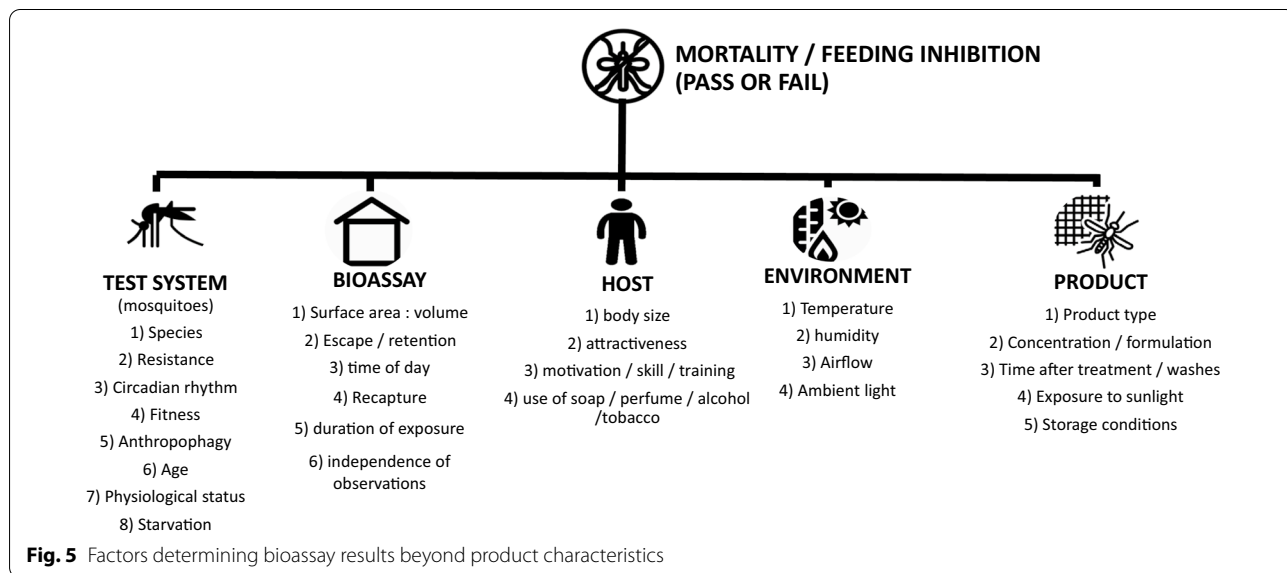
MORTALITY / FEEDING INHIBITION (PASS OR FAIL)

TEST SYSTEM
(mosquitoes)
1) Species
2) Resistance
3) Circadian rhythm
4) Fitness
5) Anthropophagy
6) Age
7) Physiological status
8) Starvation

BIOASSAY
1) Surface area : volume
2) Escape / retention
3) time of day
4) Recapture
5) duration of exposure
6) independence of observations

HOST
1) body size
2) attractiveness
3) motivation / skill / training
4) use of soap / perfume / alcohol /tobacco

ENVIRONMENT
1) Temperature
2) humidity
3) Airflow
4) Ambient light

PRODUCT
1) Product type
2) Concentration / formulation
3) Time after treatment / washes
4) Exposure to sunlight
5) Storage conditions

Fig. 5 Factors determining bioassay results beyond product characteristics